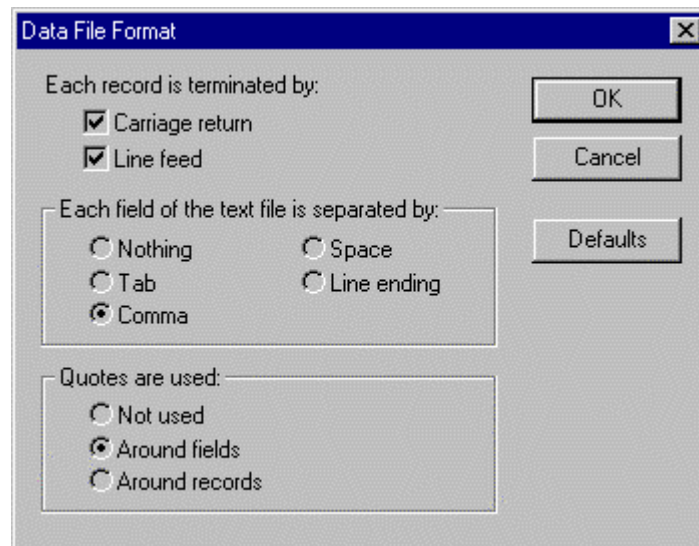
Data File Format

Each record is terminated by:

Carriage return

Line feed

Each field of the text file is separated by:

Nothing

Space

Tab

Line ending

Comma

Quotes are used:

Not used

Around fields

Around records

OK

Cancel

Defaults